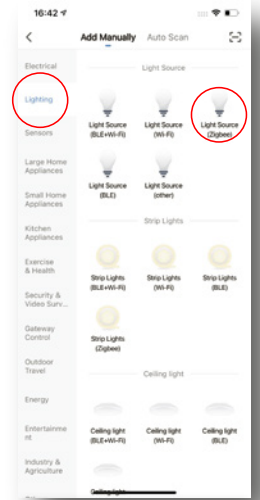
16:42

Add Manually Auto Scan

Electrical

Lighting

Sensors

Large Home Appliances

Small Home Appliances

Kitchen Appliances

Exercise & Health

Security & Video Surv...

Gateway Control

Outdoor Travel

Energy

Entertainment

Industry & Agriculture

Light Source

Light Source (BLE+Wi-Fi)

Light Source (Wi-Fi)

Light Source (Zigbee)

Light Source (BLE)

Light Source (other)

Strip Lights

Strip Lights (BLE+Wi-Fi)

Strip Lights (Wi-Fi)

Strip Lights (BLE)

Strip Lights (Zigbee)

Ceiling light

Ceiling light (BLE+Wi-Fi)

Ceiling light (Wi-Fi)

Ceiling light (BLE)

Ceiling light